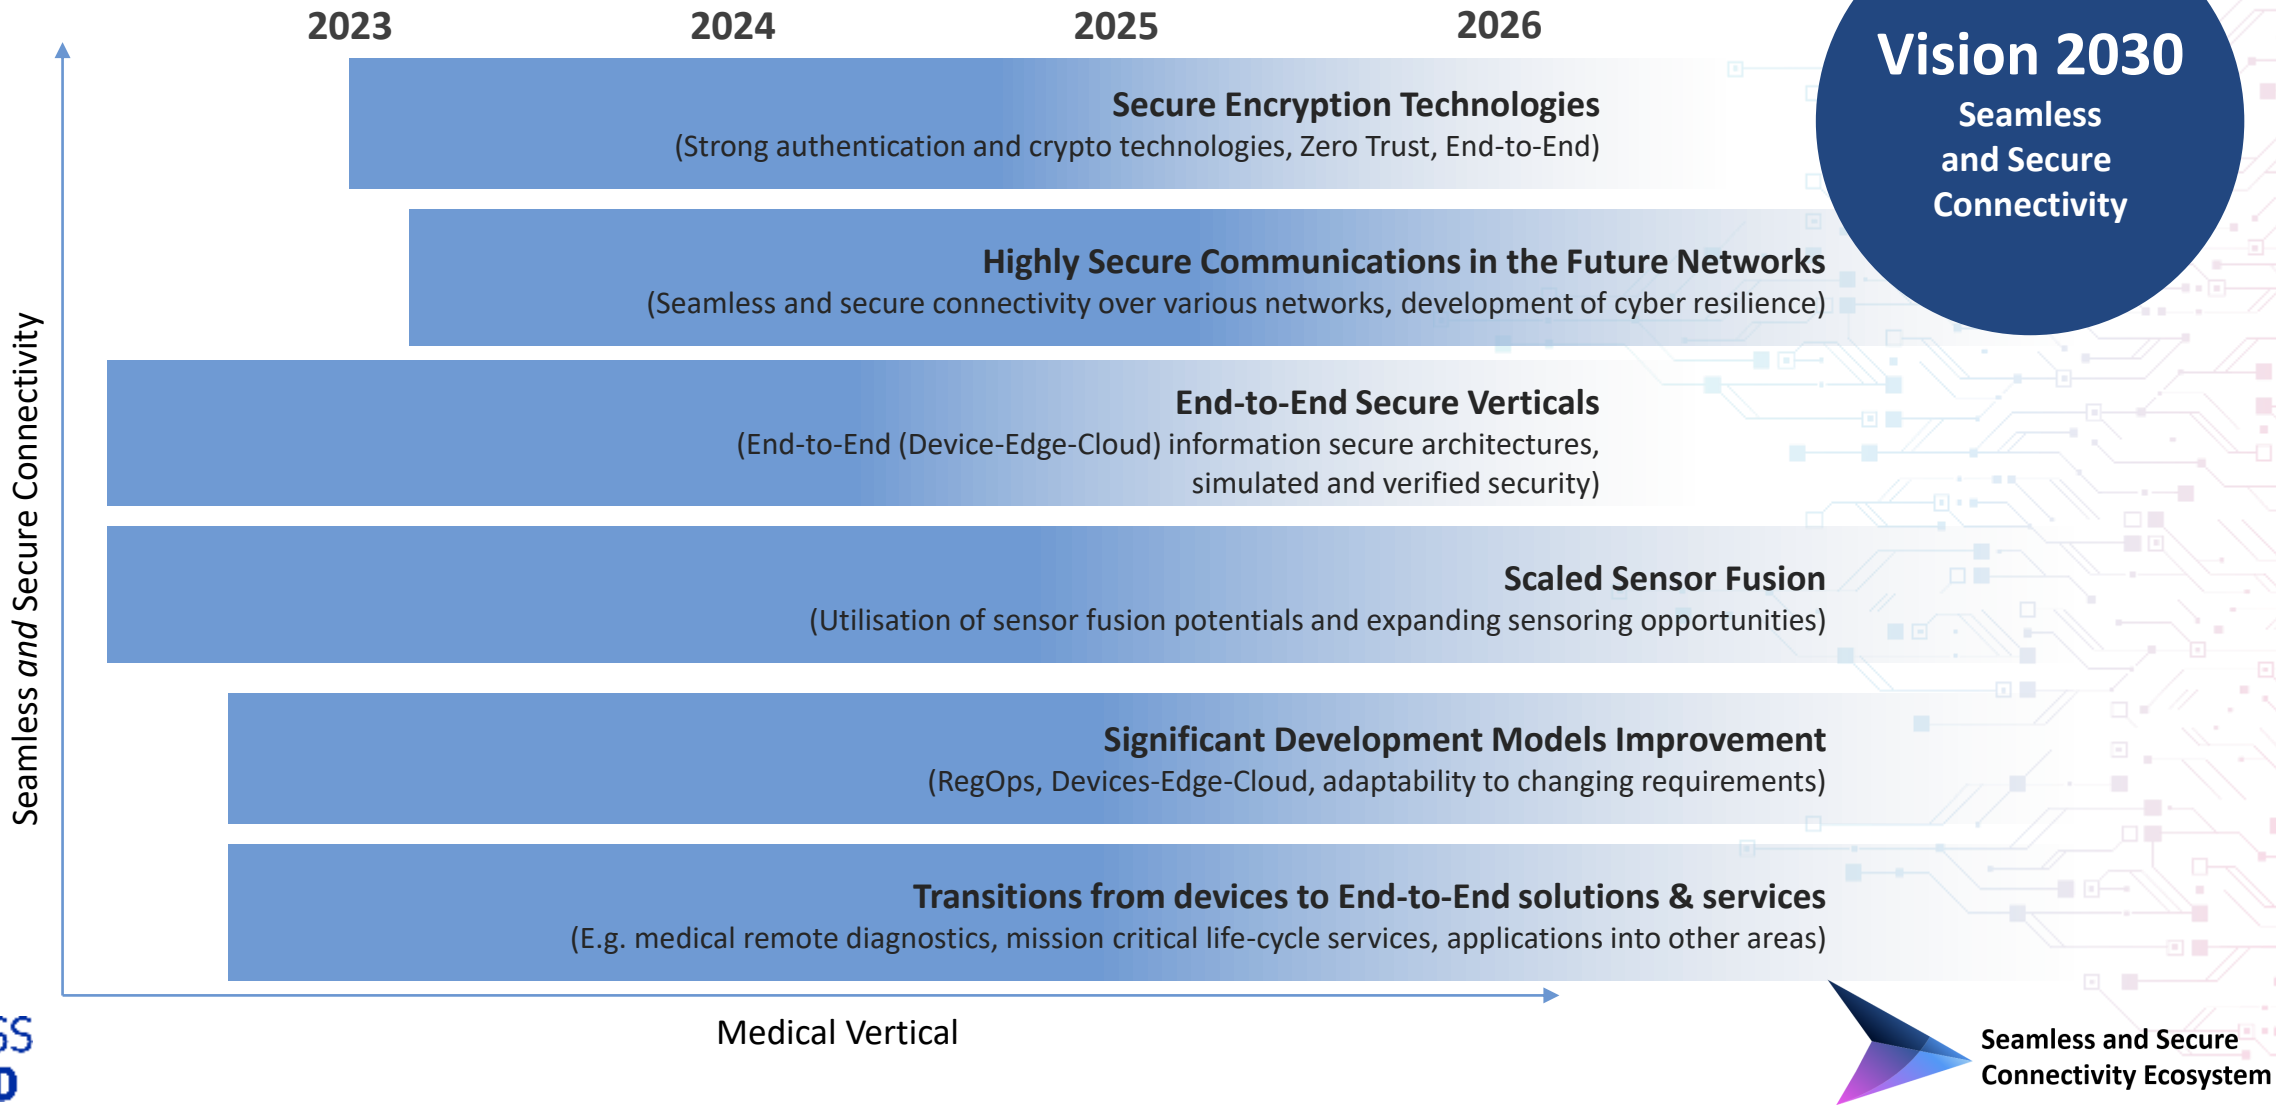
2023 2024 2025 2026

Vision 2030
Seamless and Secure Connectivity

Secure Encryption Technologies
(Strong authentication and crypto technologies, Zero Trust, End-to-End)

Highly Secure Communications in the Future Networks
(Seamless and secure connectivity over various networks, development of cyber resilience)

End-to-End Secure Verticals
(End-to-End (Device-Edge-Cloud) information secure architectures, simulated and verified security)

Scaled Sensor Fusion
(Utilisation of sensor fusion potentials and expanding sensoring opportunities)

Significant Development Models Improvement
(RegOps, Devices-Edge-Cloud, adaptability to changing requirements)

Transitions from devices to End-to-End solutions & services
(E.g. medical remote diagnostics, mission critical life-cycle services, applications into other areas)

Seamless and Secure Connectivity

Medical Vertical

SS
D

Seamless and Secure Connectivity Ecosystem